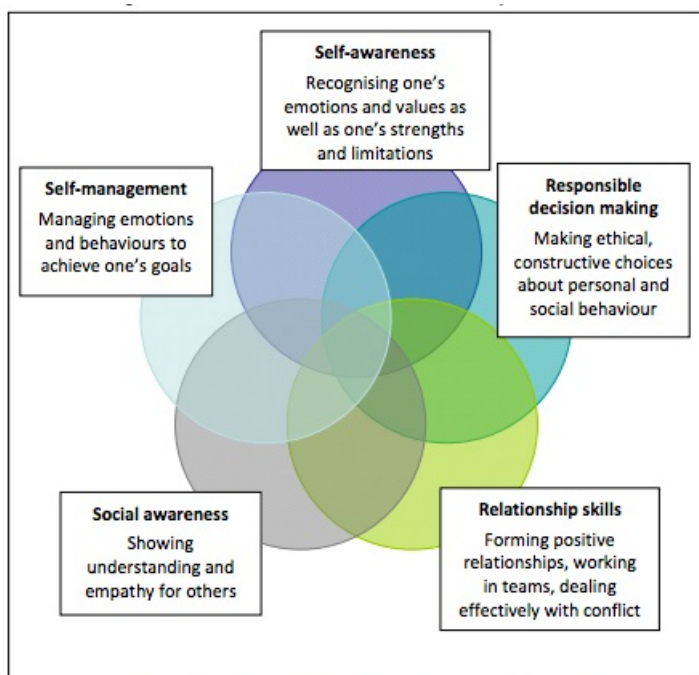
Self-awareness
Recognising one's emotions and values as well as one's strengths and limitations

Self-management
Managing emotions and behaviours to achieve one's goals

Responsible decision making
Making ethical, constructive choices about personal and social behaviour

Social awareness
Showing understanding and empathy for others

Relationship skills
Forming positive relationships, working in teams, dealing effectively with conflict